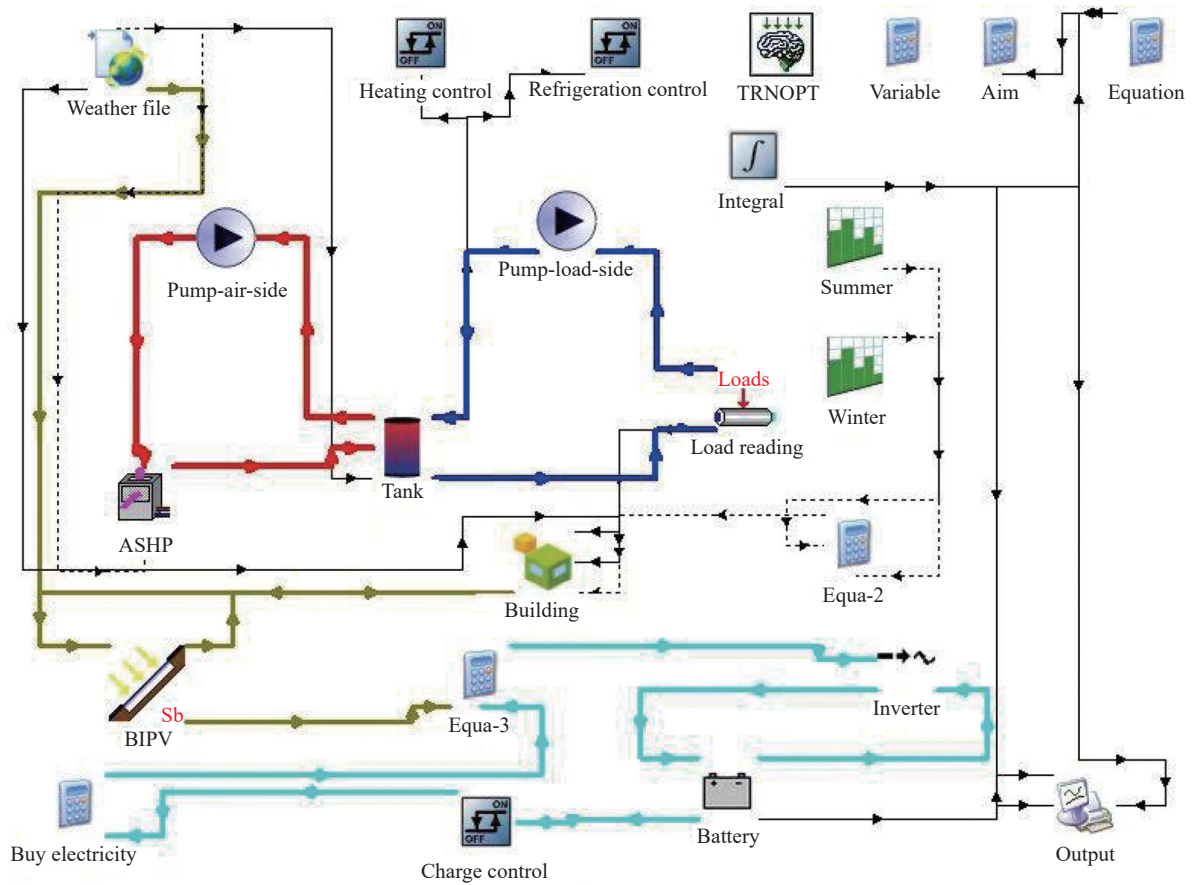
Weather file

ON
OFF
Heating control

ON
OFF
Refrigeration control

TRNOPT

Variable

Aim

Equation

Integral

Pump-air-side

Pump-load-side

Summer

Winter

Loads

Load reading

Tank

ASHP

Building

Equa-2

BIPV

Sb

Equa-3

Inverter

Buy electricity

ON
OFF
Charge control

Battery

Output